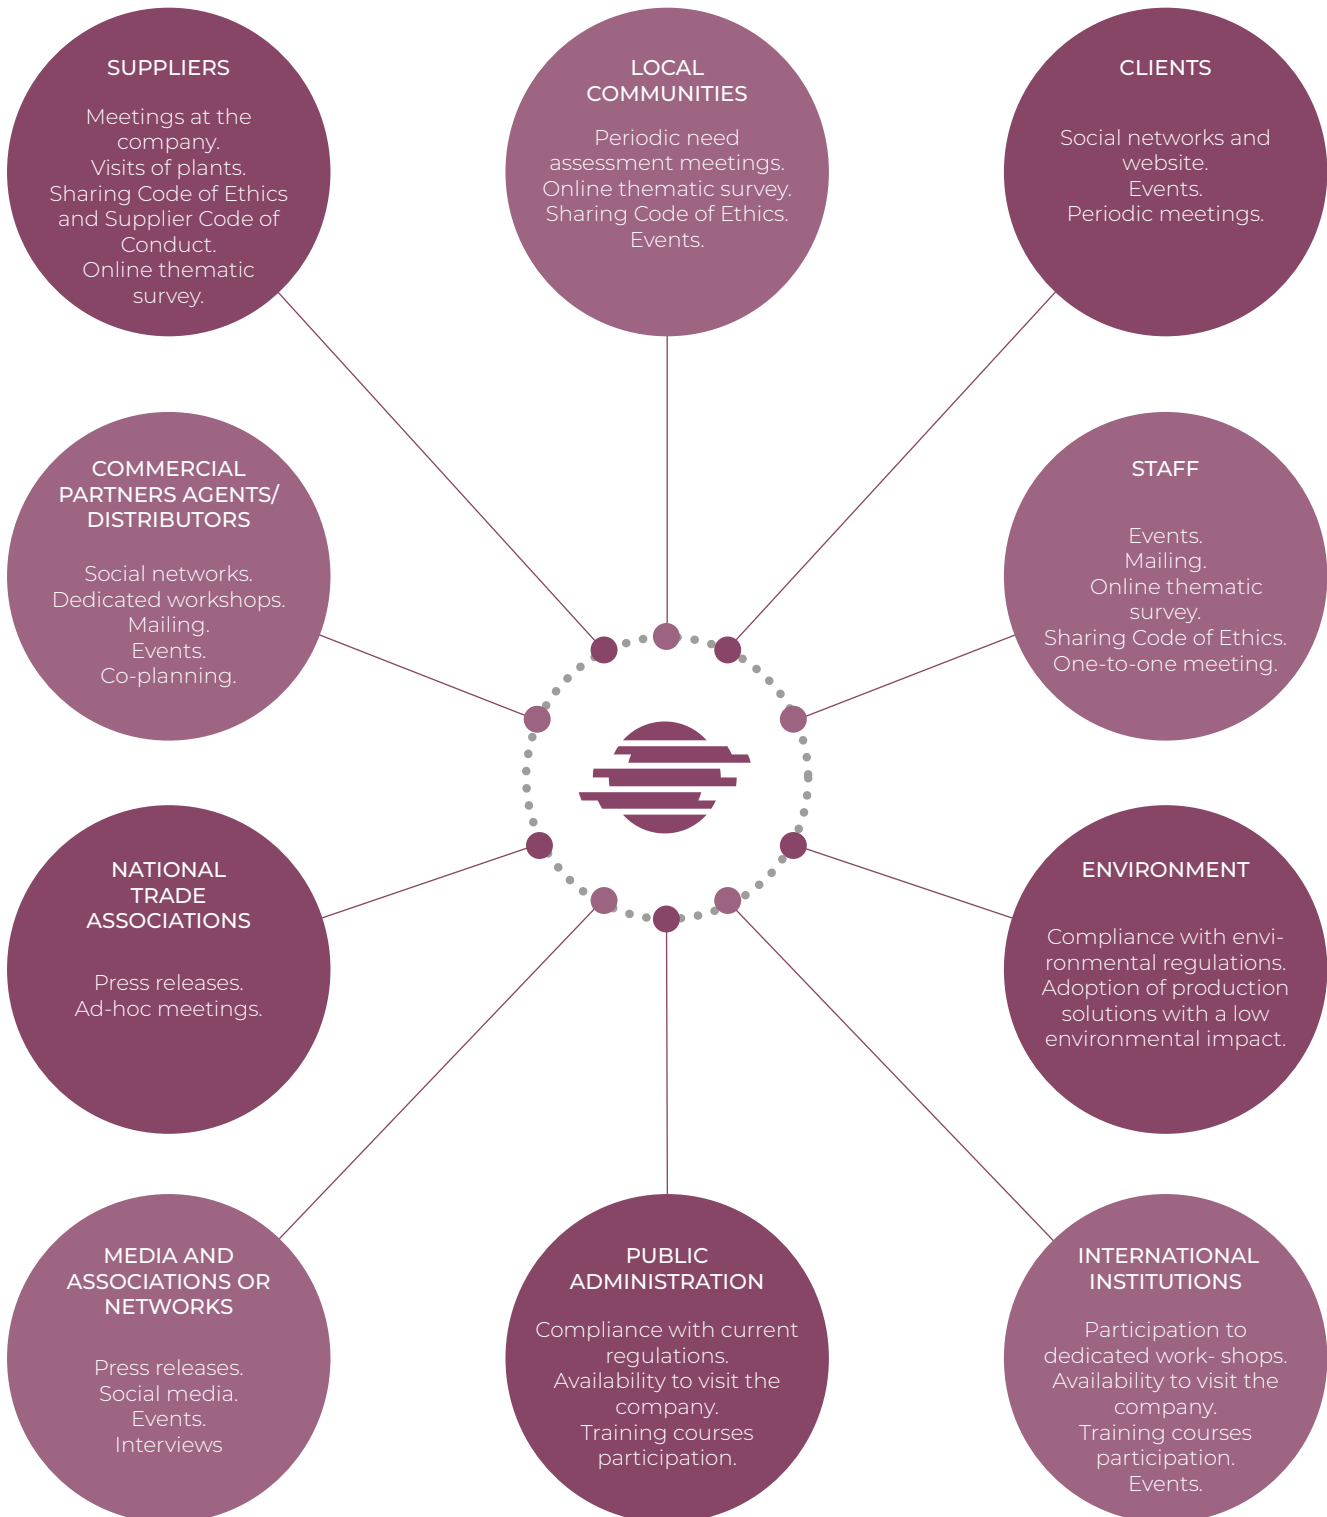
SUPPLIERS

Meetings at the company.
Visits of plants.
Sharing Code of Ethics and Supplier Code of Conduct.
Online thematic survey.

LOCAL COMMUNITIES

Periodic need assessment meetings.
Online thematic survey.
Sharing Code of Ethics.
Events.

CLIENTS

Social networks and website.
Events.
Periodic meetings.

COMMERCIAL PARTNERS AGENTS/ DISTRIBUTORS

Social networks.
Dedicated workshops.
Mailing.
Events.
Co-planning.

STAFF

Events.
Mailing.
Online thematic survey.
Sharing Code of Ethics.
One-to-one meeting.

NATIONAL TRADE ASSOCIATIONS

Press releases.
Ad-hoc meetings.

ENVIRONMENT

Compliance with environmental regulations.
Adoption of production solutions with a low environmental impact.

MEDIA AND ASSOCIATIONS OR NETWORKS

Press releases.
Social media.
Events.
Interviews

PUBLIC ADMINISTRATION

Compliance with current regulations.
Availability to visit the company.
Training courses participation.

INTERNATIONAL INSTITUTIONS

Participation to dedicated work- shops.
Availability to visit the company.
Training courses participation.
Events.